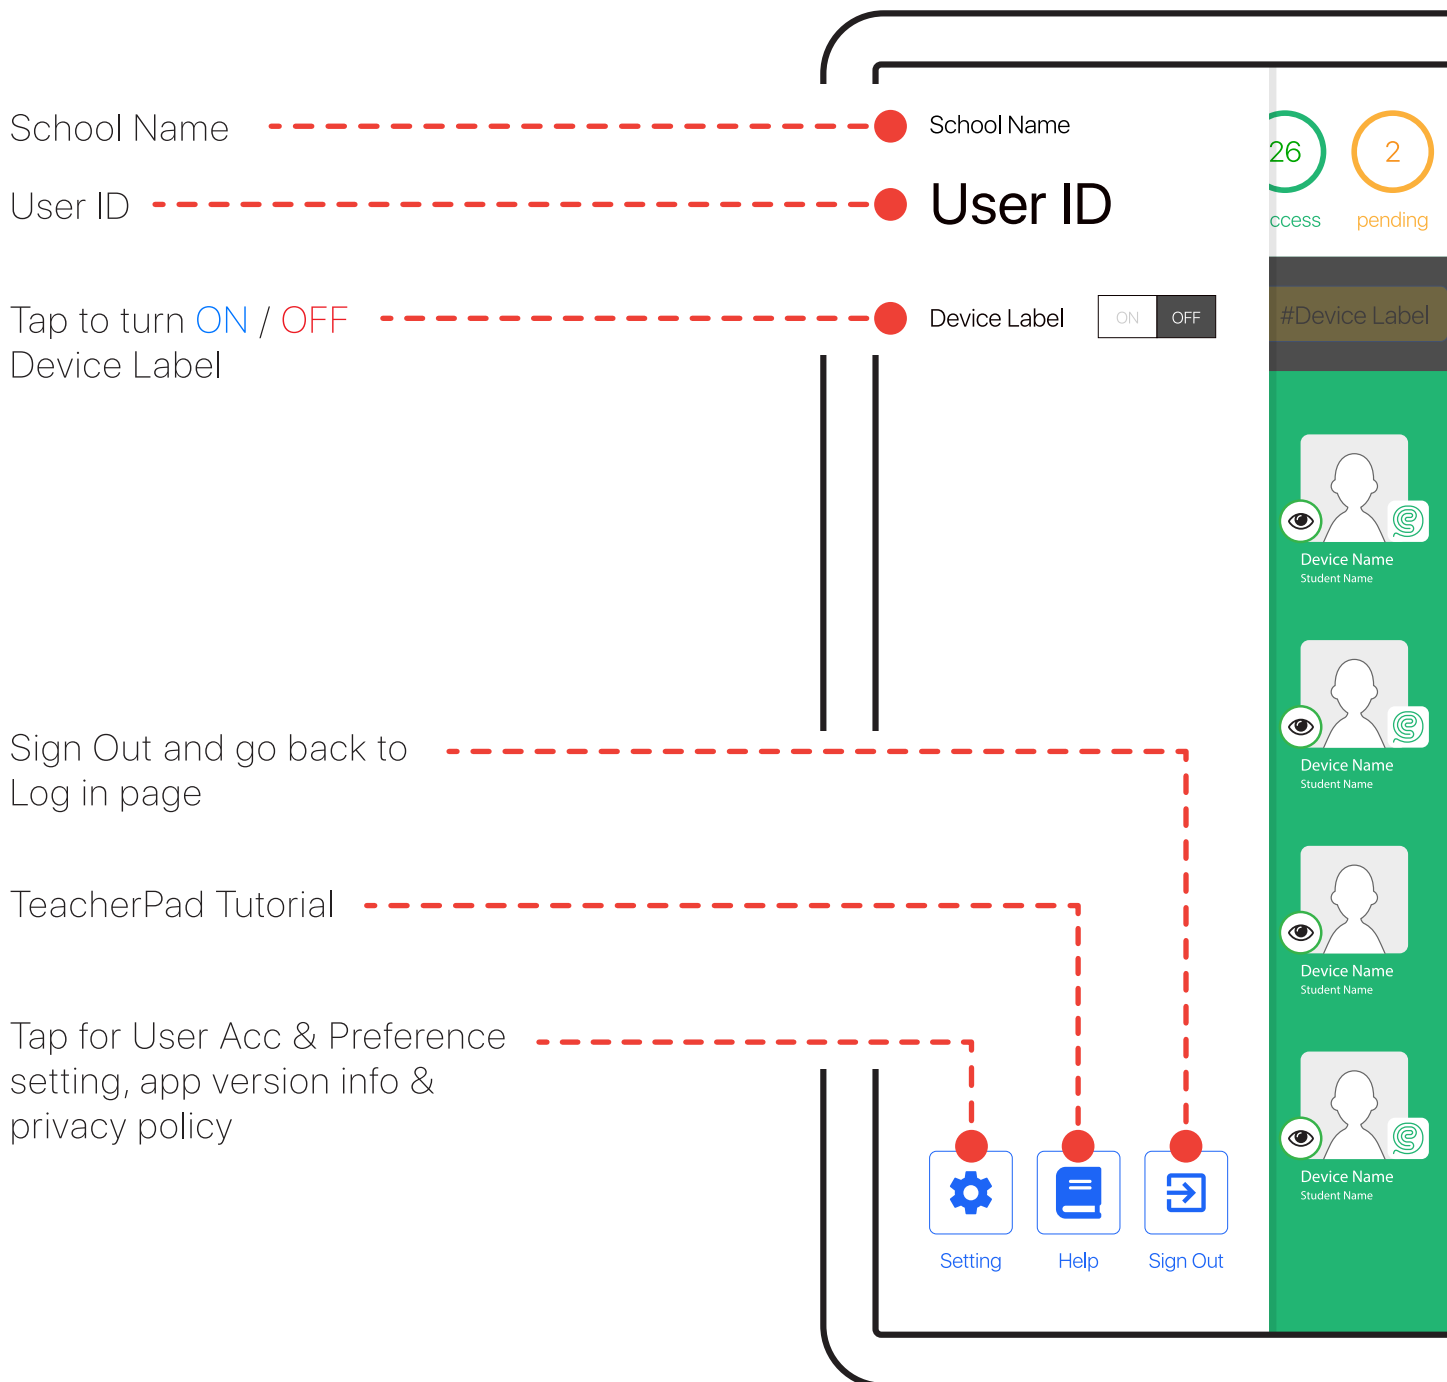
School Name

User ID

Tap to turn ON / OFF Device Label

Sign Out and go back to Log in page

TeacherPad Tutorial

Tap for User Acc & Preference setting, app version info & privacy policy

School Name

User ID

Device Label ON OFF

26
ccess

2
pending

#Device Label

Device Name
Student Name

Device Name
Student Name

Device Name
Student Name

Device Name
Student Name

Setting Help Sign Out